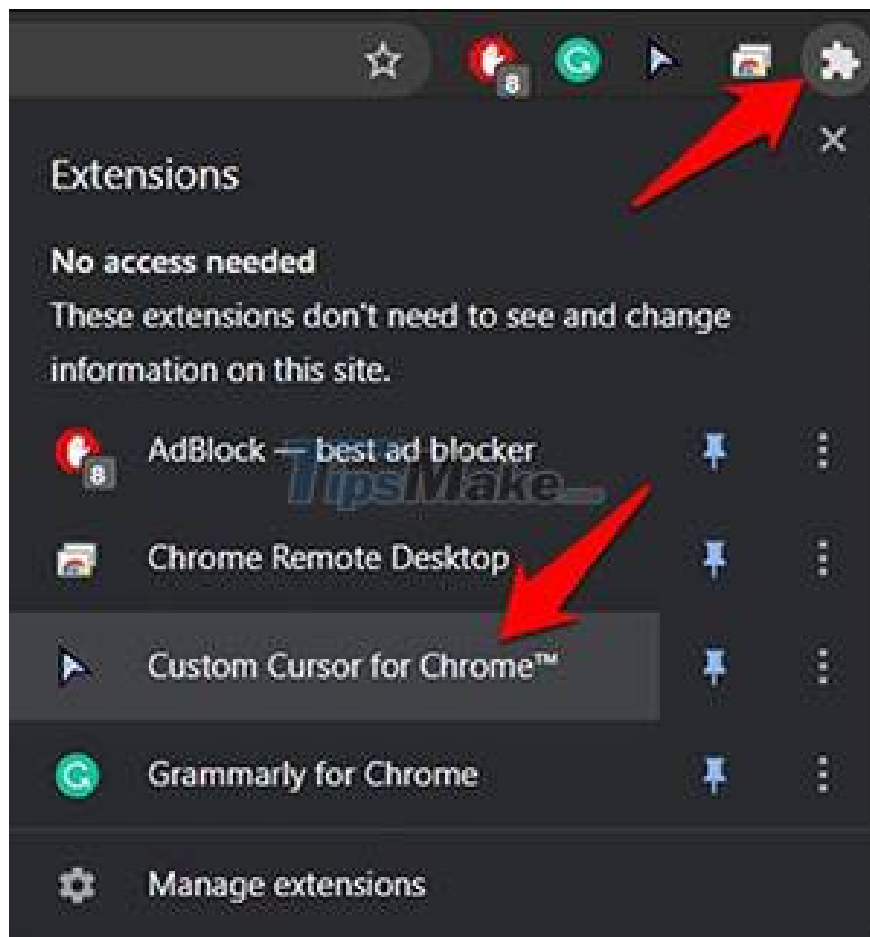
8

Extensions

No access needed

These extensions don't need to see and change information on this site.

8 AdBlock — best ad blocker

TipsMake

Chrome Remote Desktop

Custom Cursor for Chrome™

Grammarly for Chrome

Manage extensions